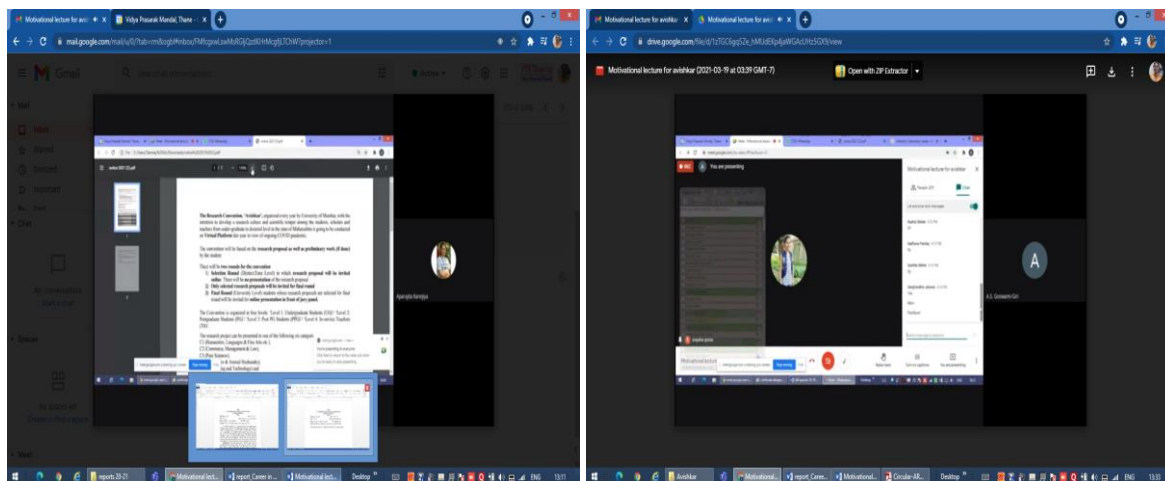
Motivational lecture for avish ×   Vidya Prasarak Mandal, Thane - ×

mail.google.com/mail/u/0/?tab=rm&ogbl#inbox/FMfcgxwLswMsRGjQzdKHrMcgjSLTChW?projector=1

Gmail

Mail

Chat

Spaces

Meet

The Research Convention, 'Avishkar', organized every year by University of Mumbai, with the intention to develop a research culture and scientific temper among the students, scholars and teachers from under-graduate to doctoral level in the state of Maharashtra is going to be conducted on Virtual Platform this year in view of ongoing COVID pandemic.

The convention will be based on the research proposal as well as preliminary work (if done) by the student.

There will be two rounds for the convention
1) Selection Round (District/Zone Level) in which research proposal will be invited online. There will be no presentation of the research proposal.
2) Only selected research proposals will be invited for final round
3) Final Round (University Level) students whose research proposals are selected for final round will be invited for online presentation in front of jury panel.

The Convention is organized at four levels: "Level 1: Undergraduate Students (UG)" "Level 2: Postgraduate Students (PG)" "Level 3: Post PG Students (PPG)" "Level 4: In-service Teachers (TR)"

The research project can be presented in any of the six categories
C1 (Humanities, Languages & Fine Arts etc.),
C2 (Commerce, Management & Law),
C3 (Pure Sciences),
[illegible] Medicine & Pharmacy
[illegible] and Technology) and

Aparajita Karnjiya

Desktop

reports 20-21   Motivational lect...   report_Career in ...   Motivational lect...   ENG   13:11

Motivational lecture for avishkar ×   Motivational lecture for avis ×

drive.google.com/file/d/1zTGC6gqSZe_hMUdEKp4jaWGAcUHz5GX9/view

Motivational lecture for avishkar (2021-03-19 at 03:39 GMT-7)

Open with ZIP Extractor

You are presenting

Motivational lecture for avishkar

People (7)   Chat

A

A.S. Goswami-Giri

Avishkar   Motivational...   report_Caree...   Motivational...   Circular-AR...   Desktop   ENG   13:33